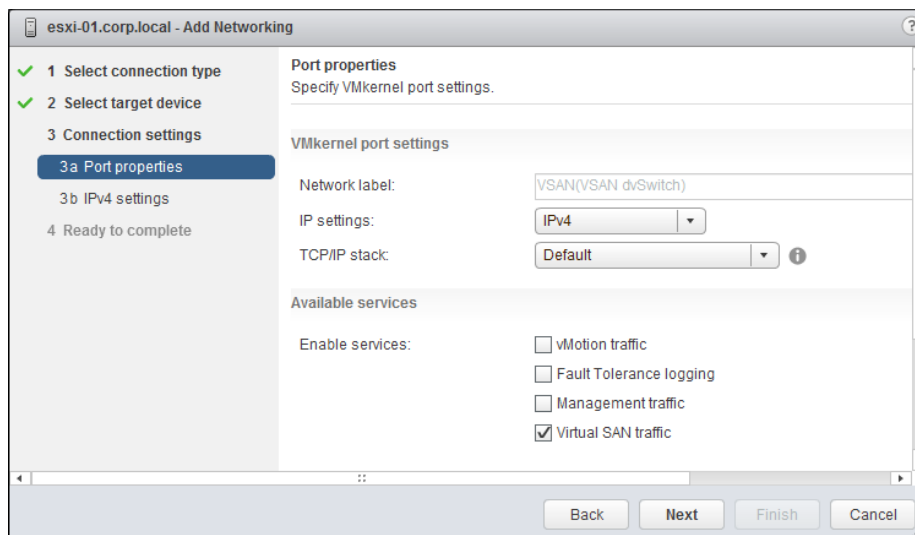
esxi-01.corp.local - Add Networking

?

1 Select connection type
2 Select target device
3 Connection settings
3a Port properties
3b IPv4 settings
4 Ready to complete

Port properties
Specify VMkernel port settings.

VMkernel port settings

Network label: VSAN(VSAN dvSwitch)
IP settings: IPv4
TCP/IP stack: Default

Available services

Enable services:
vMotion traffic
Fault Tolerance logging
Management traffic
Virtual SAN traffic

Back Next Finish Cancel